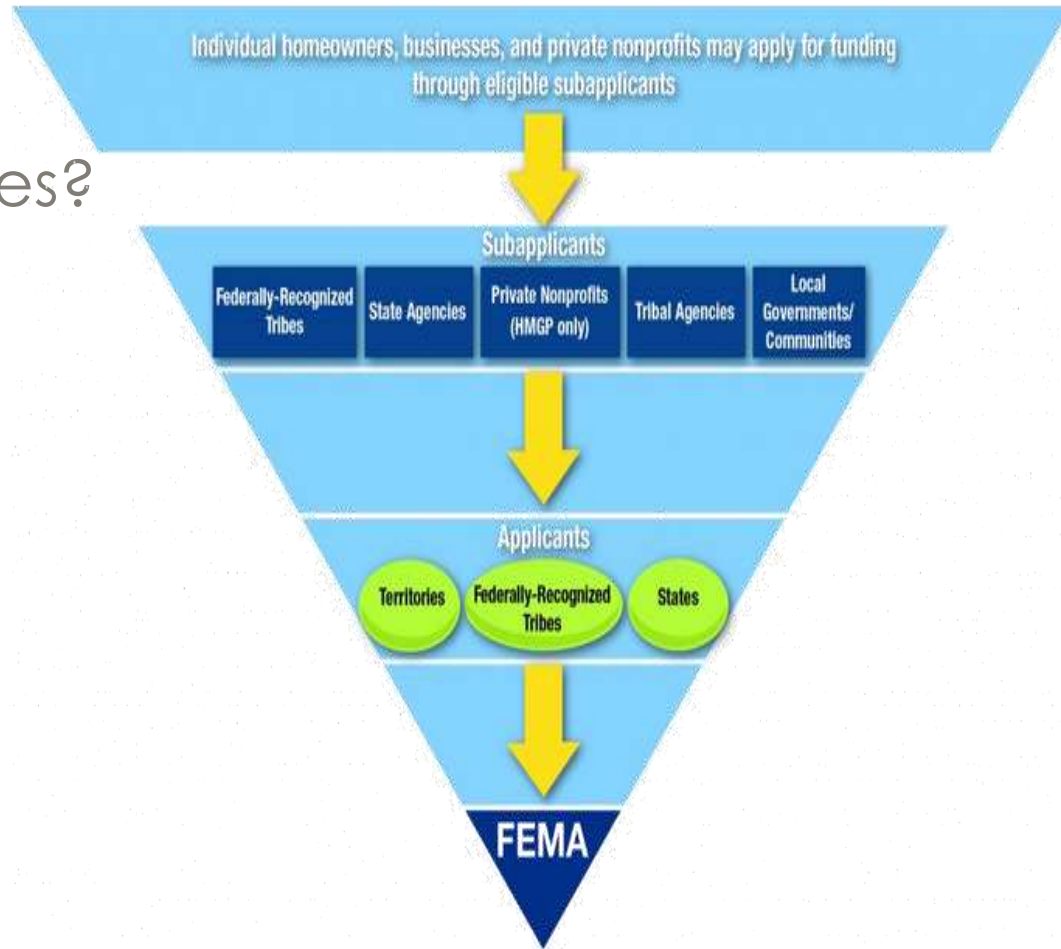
es?

Individual homeowners, businesses, and private nonprofits may apply for funding through eligible subapplicants

Subapplicants

Federally-Recognized Tribes

State Agencies

Private Nonprofits (HMGP only)

Tribal Agencies

Local Governments/ Communities

Applicants

Territories

Federally-Recognized Tribes

States

FEMA